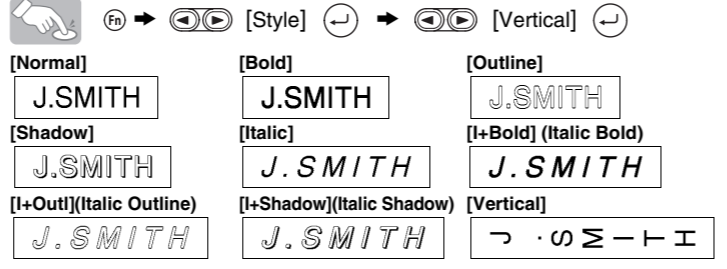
Fn ➔ ◀▶ [Style] ↵ ➔ ◀▶ [Vertical] ↵

[Normal]
J.SMITH

[Bold]
J.SMITH

[Outline]
J.SMITH

[Shadow]
J.SMITH

[Italic]
J.SMITH

[I+Bold] (Italic Bold)
J.SMITH

[I+Outl](Italic Outline)
J.SMITH

[I+Shadow](Italic Shadow)
J.SMITH

[Vertical]
J.SMITH